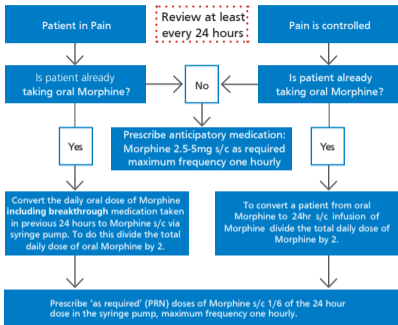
Patient in Pain

Review at least every 24 hours

Pain is controlled

Is patient already taking oral Morphine?

No

Is patient already taking oral Morphine?

Yes

Prescribe anticipatory medication: Morphine 2.5-5mg s/c as required maximum frequency one hourly

Yes

Convert the daily oral dose of Morphine including breakthrough medication taken in previous 24 hours to Morphine s/c via syringe pump. To do this divide the total daily dose of oral Morphine by 2.

To convert a patient from oral Morphine to 24hr s/c infusion of Morphine divide the total daily dose of Morphine by 2.

Prescribe 'as required' (PRN) doses of Morphine s/c 1/6 of the 24 hour dose in the syringe pump, maximum frequency one hourly.